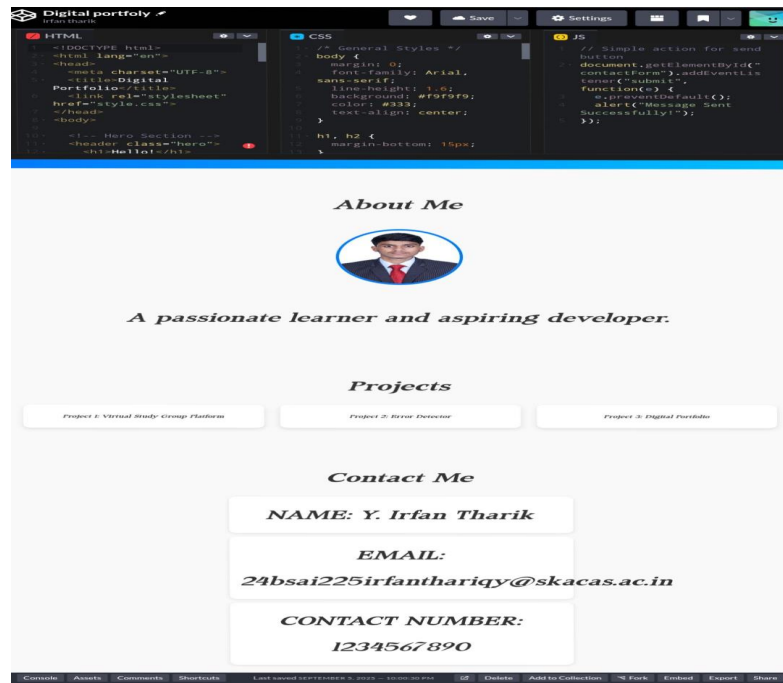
Digital portfoly
irfan tharik

Save
Settings

HTML
<!DOCTYPE html>
<html lang="en">
<head>
<meta charset="UTF-8">
<title>Digital Portfolio</title>
<link rel="stylesheet" href="style.css">
</head>
<body>

<!-- Hero Section -->
<header class="hero">
<h1>Hello!</h1>

CSS
/* General Styles */
body {
margin: 0;
font-family: Arial, sans-serif;
line-height: 1.6;
background: #f9f9f9;
color: #333;
text-align: center;
}

h1, h2 {
margin-bottom: 15px;
}

JS
// Simple action for send button
document.getElementById("contactForm").addEventListener("submit", function(e) {
e.preventDefault();
alert("Message Sent Successfully!");
});

About Me

A passionate learner and aspiring developer.

Projects

Project 1: Virtual Study Group Platform

Project 2: Error Detector

Project 3: Digital Portfolio

Contact Me

NAME: Y. Irfan Tharik

EMAIL:
24bsai225irfantharіqy@skacas.ac.in

CONTACT NUMBER:
1234567890

Console Assets Comments Shortcuts Last saved SEPTEMBER 5, 2025 — 10:00:30 PM Delete Add to Collection Fork Embed Export Share